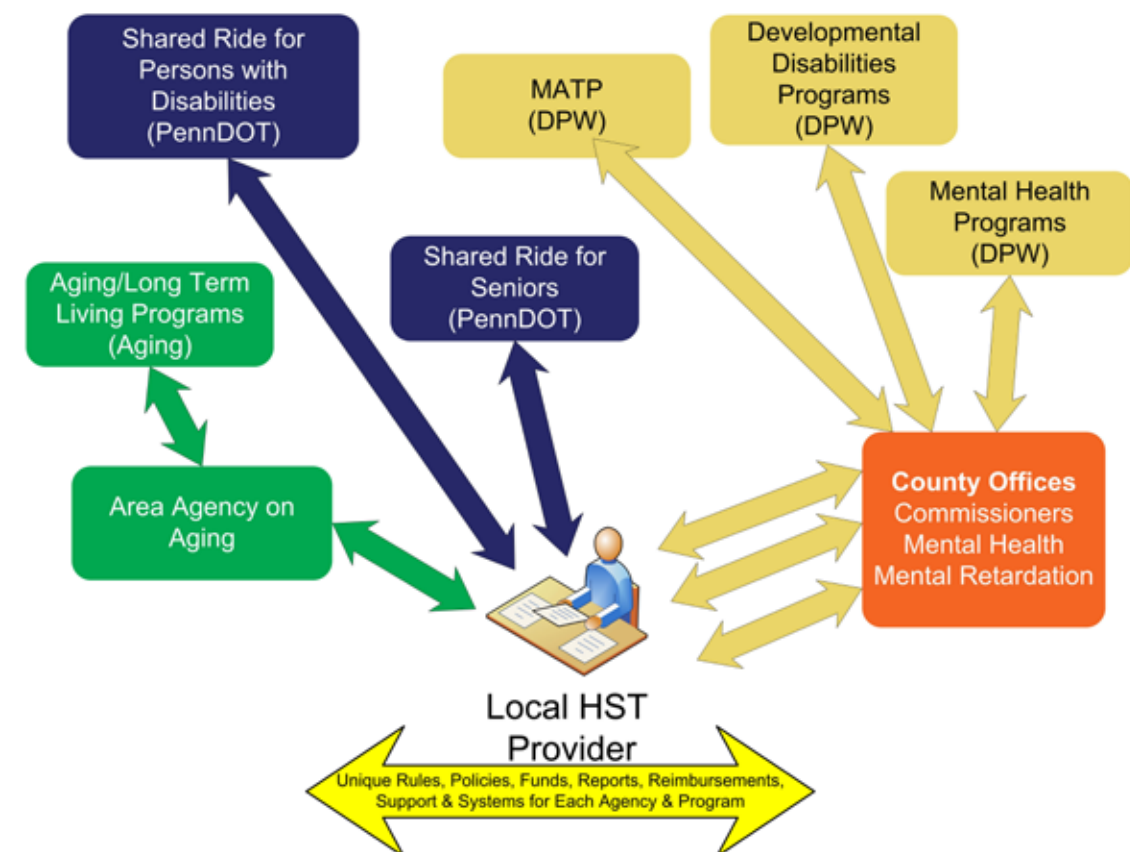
Shared Ride for Persons with Disabilities (PennDOT)

MATP (DPW)

Developmental Disabilities Programs (DPW)

Mental Health Programs (DPW)

Aging/Long Term Living Programs (Aging)

Shared Ride for Seniors (PennDOT)

Area Agency on Aging

County Offices
Commissioners
Mental Health
Mental Retardation

Local HST Provider

Unique Rules, Policies, Funds, Reports, Reimbursements, Support & Systems for Each Agency & Program